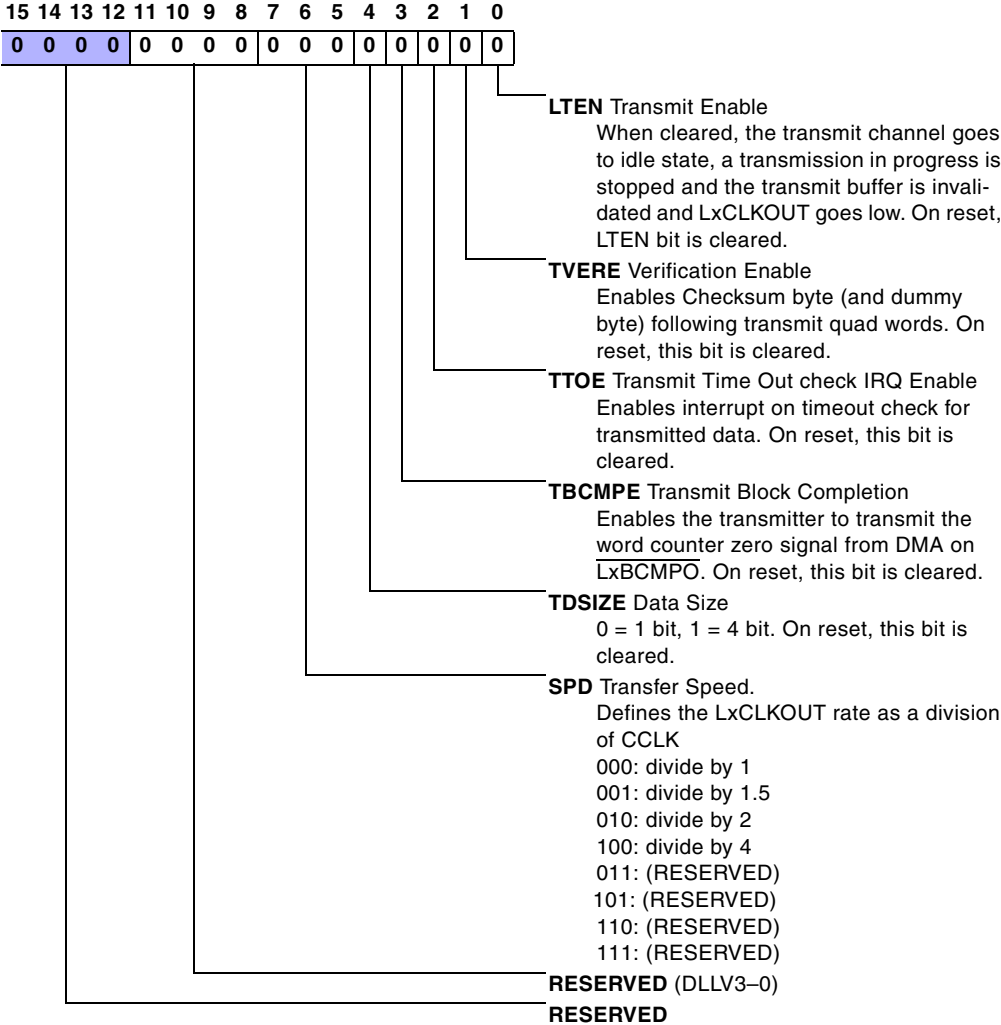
15 14 13 12 11 10 9 8 7 6 5 4 3 2 1 0

| 0 | 0 | 0 | 0 | 0 | 0 | 0 | 0 | 0 | 0 | 0 | 0 | 0 | 0 | 0 | 0 |
|---|---|---|---|---|---|---|---|---|---|---|---|---|---|---|---|

**LTEN** Transmit Enable
When cleared, the transmit channel goes to idle state, a transmission in progress is stopped and the transmit buffer is invalidated and LxCLKOUT goes low. On reset, LTEN bit is cleared.

**TVERE** Verification Enable
Enables Checksum byte (and dummy byte) following transmit quad words. On reset, this bit is cleared.

**TTOE** Transmit Time Out check IRQ Enable
Enables interrupt on timeout check for transmitted data. On reset, this bit is cleared.

**TBCMPE** Transmit Block Completion
Enables the transmitter to transmit the word counter zero signal from DMA on $\overline{\text{LxBCMPO}}$. On reset, this bit is cleared.

**TDSIZE** Data Size
0 = 1 bit, 1 = 4 bit. On reset, this bit is cleared.

**SPD** Transfer Speed.
Defines the LxCLKOUT rate as a division of CCLK
000: divide by 1
001: divide by 1.5
010: divide by 2
100: divide by 4
011: (RESERVED)
101: (RESERVED)
110: (RESERVED)
111: (RESERVED)

**RESERVED** (DLLV3–0)

**RESERVED**